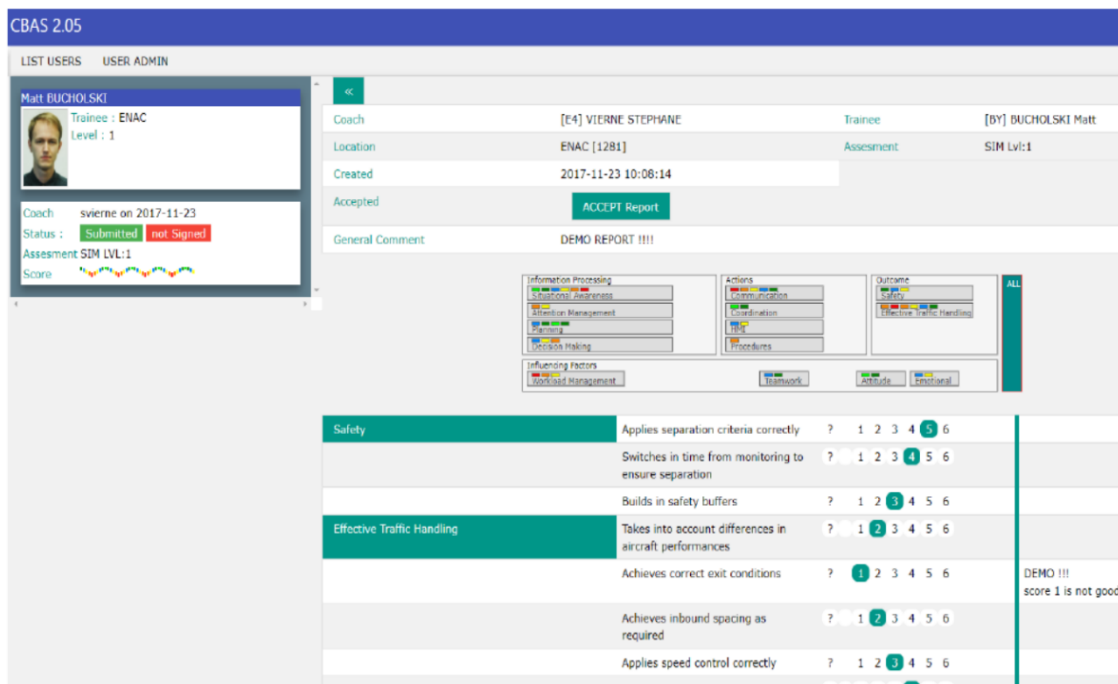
CBAS 2.05

LIST USERS USER ADMIN

Matt BUCHOLSKI
Trainee : ENAC
Level : 1

Coach svierne on 2017-11-23
Status : Submitted not Signed
Assesment SIM LVL:1
Score

«

| Coach | [E4] VIERNE STEPHANE | Trainee | [BY] BUCHOLSKI Matt |
|---|---|---|---|
| Location | ENAC [1281] | Assesment | SIM Lvl:1 |
| Created | 2017-11-23 10:08:14 | | |
| Accepted | ACCEPT Report | | |
| General Comment | DEMO REPORT !!!! | | |

Information Processing
Situational Awareness
Attention Management
Planning
Decision Making

Actions
Communication
Coordination
HMI
Procedures

Outcome
Safety
Effective Traffic Handling

ALL

Influencing Factors
Workload Management
Teamwork
Attitude
Emotional

| Safety | Applies separation criteria correctly | ? 1 2 3 4 5 6 | |
|---|---|---|---|
| | Switches in time from monitoring to ensure separation | ? 1 2 3 4 5 6 | |
| | Builds in safety buffers | ? 1 2 3 4 5 6 | |
| Effective Traffic Handling | Takes into account differences in aircraft performances | ? 1 2 3 4 5 6 | |
| | Achieves correct exit conditions | ? 1 2 3 4 5 6 | DEMO !!! score 1 is not good |
| | Achieves inbound spacing as required | ? 1 2 3 4 5 6 | |
| | Applies speed control correctly | ? 1 2 3 4 5 6 | |